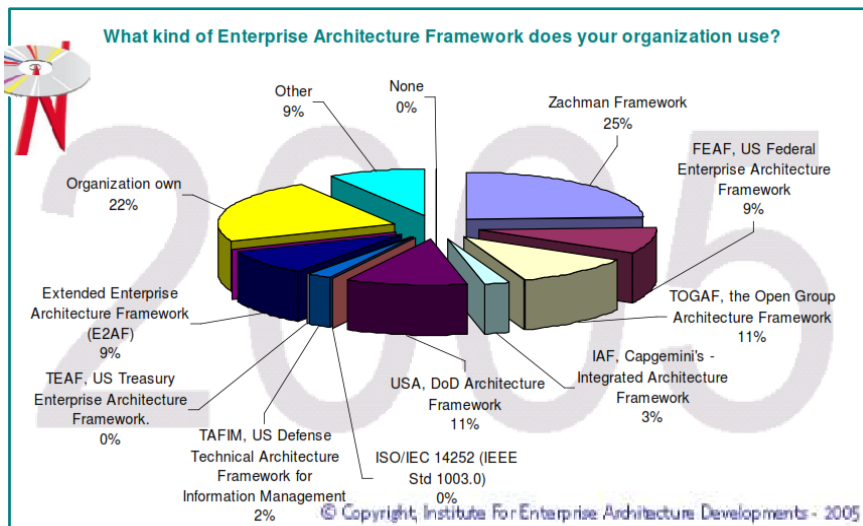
What kind of Enterprise Architecture Framework does your organization use?

None
0%

Other
9%

Zachman Framework
25%

FEAF, US Federal Enterprise Architecture Framework
9%

Organization own
22%

TOGAF, the Open Group Architecture Framework
11%

Extended Enterprise Architecture Framework (E2AF)
9%

IAF, Capgemini's - Integrated Architecture Framework
3%

USA, DoD Architecture Framework
11%

TEAF, US Treasury Enterprise Architecture Framework.
0%

TAFIM, US Defense Technical Architecture Framework for Information Management
2%

ISO/IEC 14252 (IEEE Std 1003.0)
0%

2005

© Copyright, Institute For Enterprise Architecture Developments - 2005